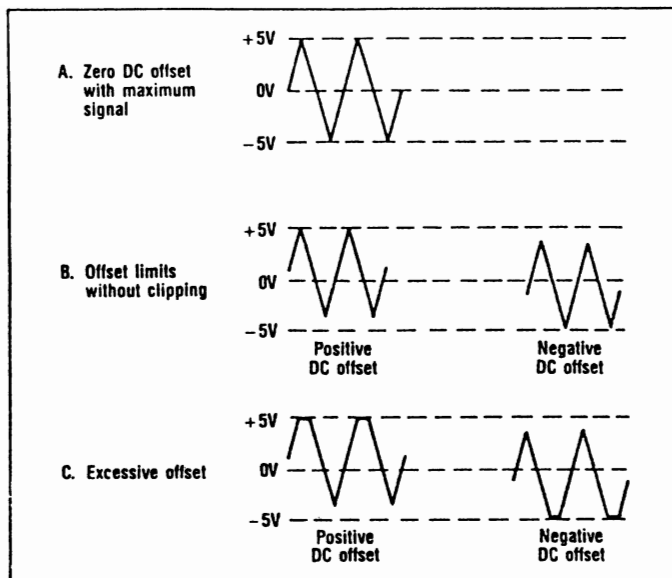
A. Zero DC offset with maximum signal

+5V

0V

−5V

B. Offset limits without clipping

+5V

0V

−5V

Positive DC offset

Negative DC offset

C. Excessive offset

+5V

0V

−5V

Positive DC offset

Negative DC offset